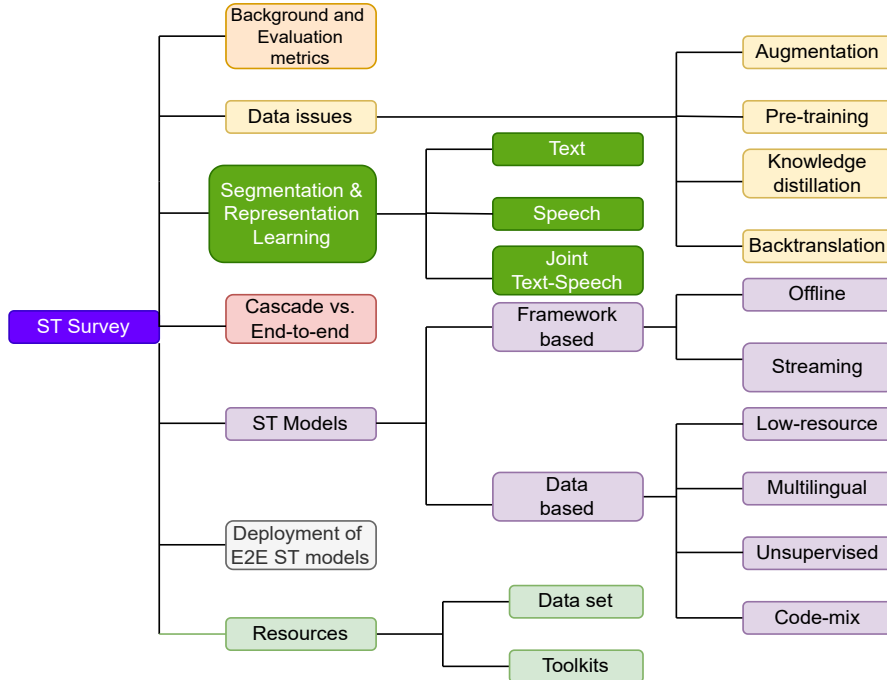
ST Survey

Background and Evaluation metrics

Data issues

Augmentation

Pre-training

Knowledge distillation

Backtranslation

Segmentation & Representation Learning

Text

Speech

Joint Text-Speech

Cascade vs. End-to-end

ST Models

Framework based

Offline

Streaming

Data based

Low-resource

Multilingual

Unsupervised

Code-mix

Deployment of E2E ST models

Resources

Data set

Toolkits